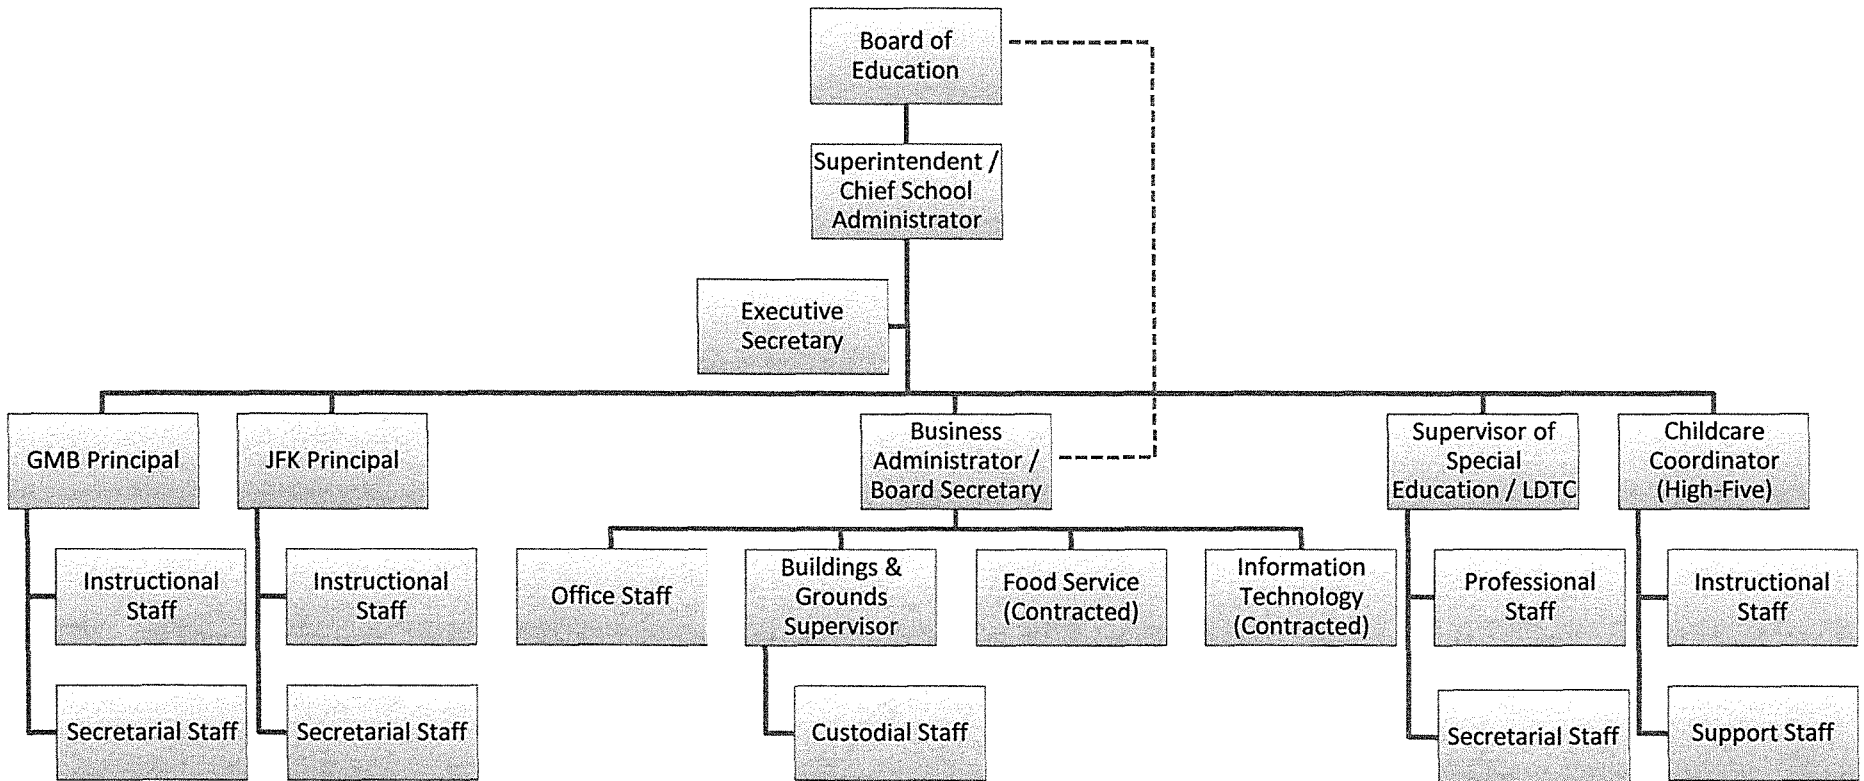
Board of Education

Superintendent / Chief School Administrator

Executive Secretary

GMB Principal

JFK Principal

Business Administrator / Board Secretary

Supervisor of Special Education / LDTC

Childcare Coordinator (High-Five)

Instructional Staff

Secretarial Staff

Instructional Staff

Secretarial Staff

Office Staff

Buildings & Grounds Supervisor

Custodial Staff

Food Service (Contracted)

Information Technology (Contracted)

Professional Staff

Secretarial Staff

Instructional Staff

Support Staff